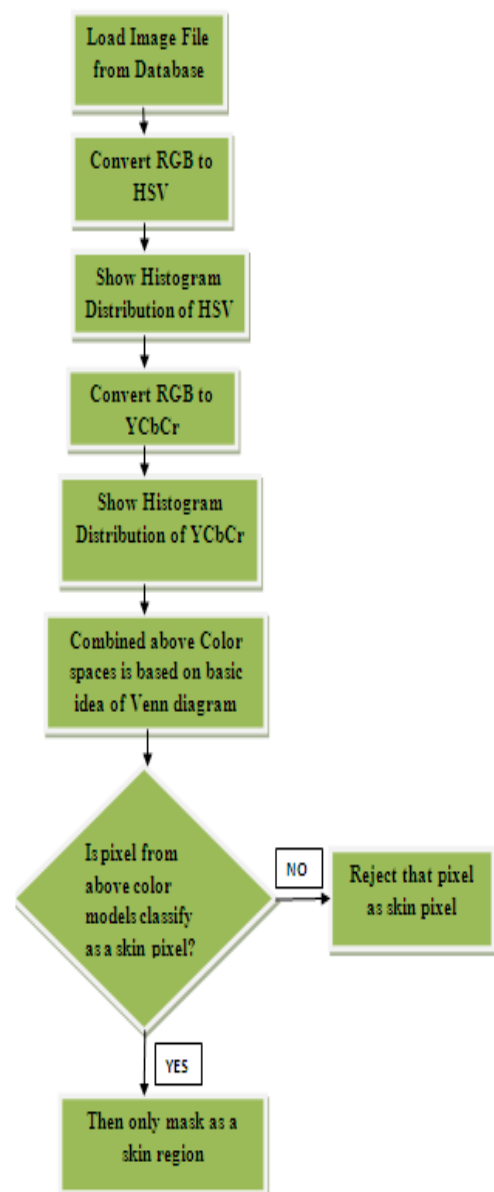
Load Image File from Database

Convert RGB to HSV

Show Histogram Distribution of HSV

Convert RGB to YCbCr

Show Histogram Distribution of YCbCr

Combined above Color spaces is based on basic idea of Venn diagram

Is pixel from above color models classify as a skin pixel?

NO

Reject that pixel as skin pixel

YES

Then only mask as a skin region